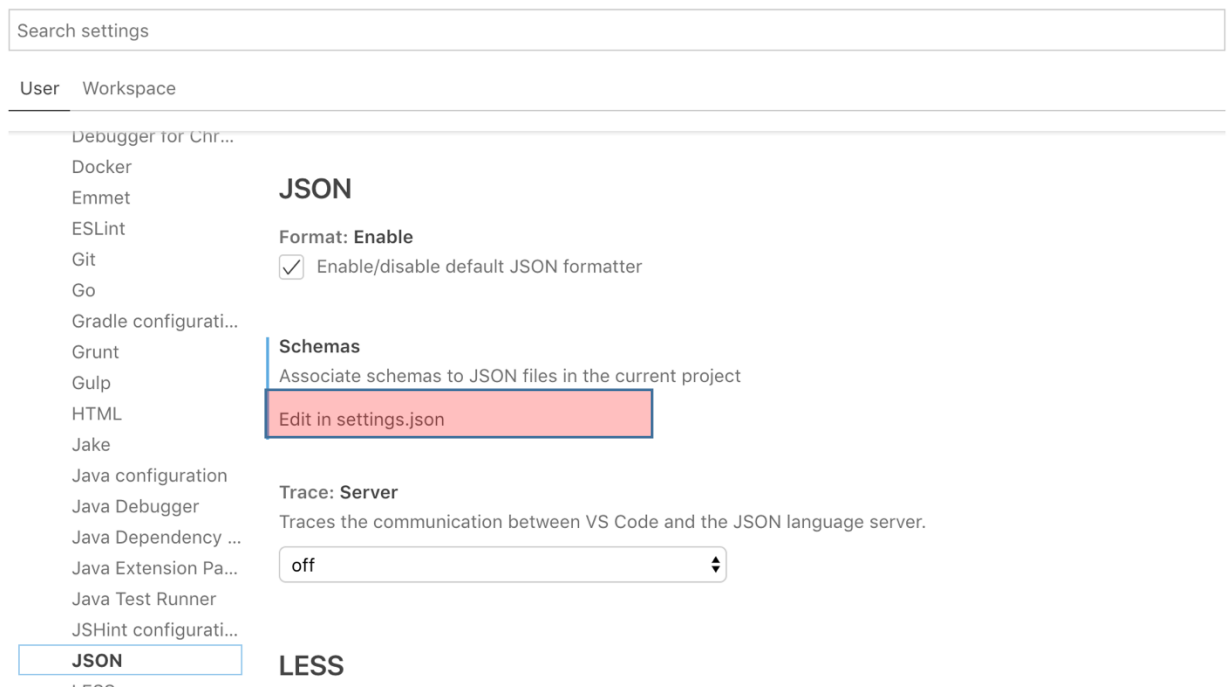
Search settings

User Workspace

Debugger for Chr...
Docker
Emmet
ESLint
Git
Go
Gradle configurati...
Grunt
Gulp
HTML
Jake
Java configuration
Java Debugger
Java Dependency ...
Java Extension Pa...
Java Test Runner
JSHint configurati...
JSON
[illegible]

JSON

Format: Enable
Enable/disable default JSON formatter

Schemas
Associate schemas to JSON files in the current project
Edit in settings.json

Trace: Server
Traces the communication between VS Code and the JSON language server.
off

LESS